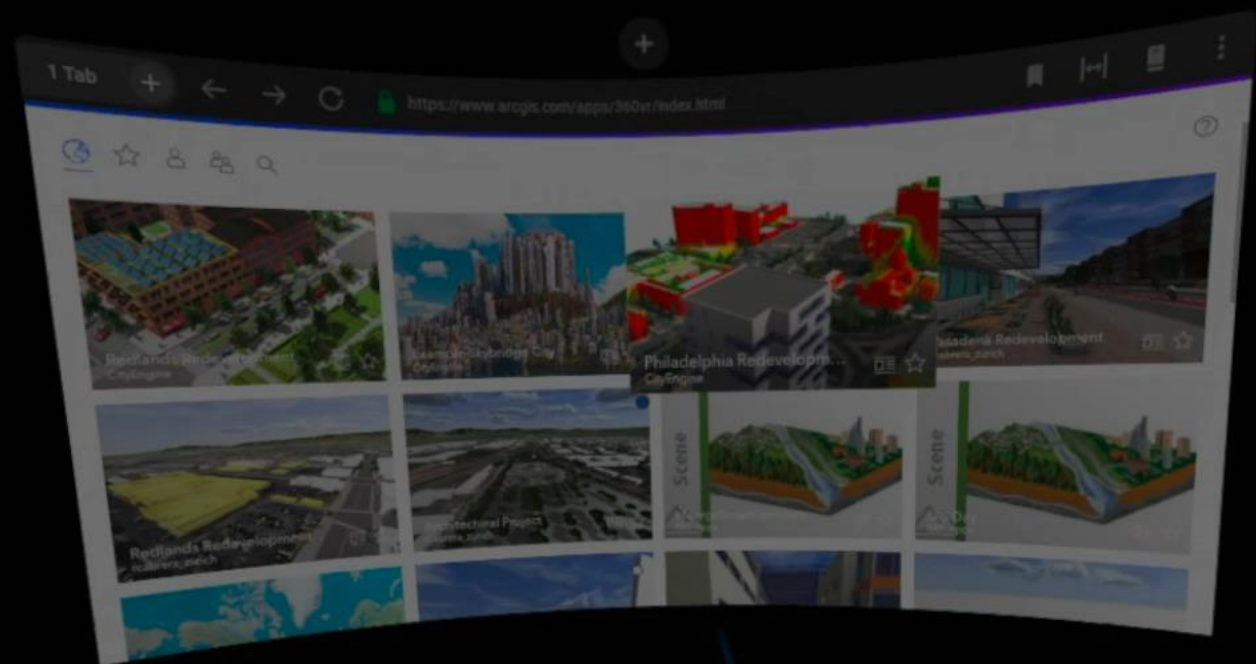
1 Tab

https://www.arcgis.com/apps/360vr/index.html

Redlands Redevelopment
CityEngine

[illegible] City
CityEngine

Philadelphia Redevelopm...
CityEngine

Pasadena Redevelopment
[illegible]

Redlands Redevelopment
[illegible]

Architectural Project
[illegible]

Scene

Scene